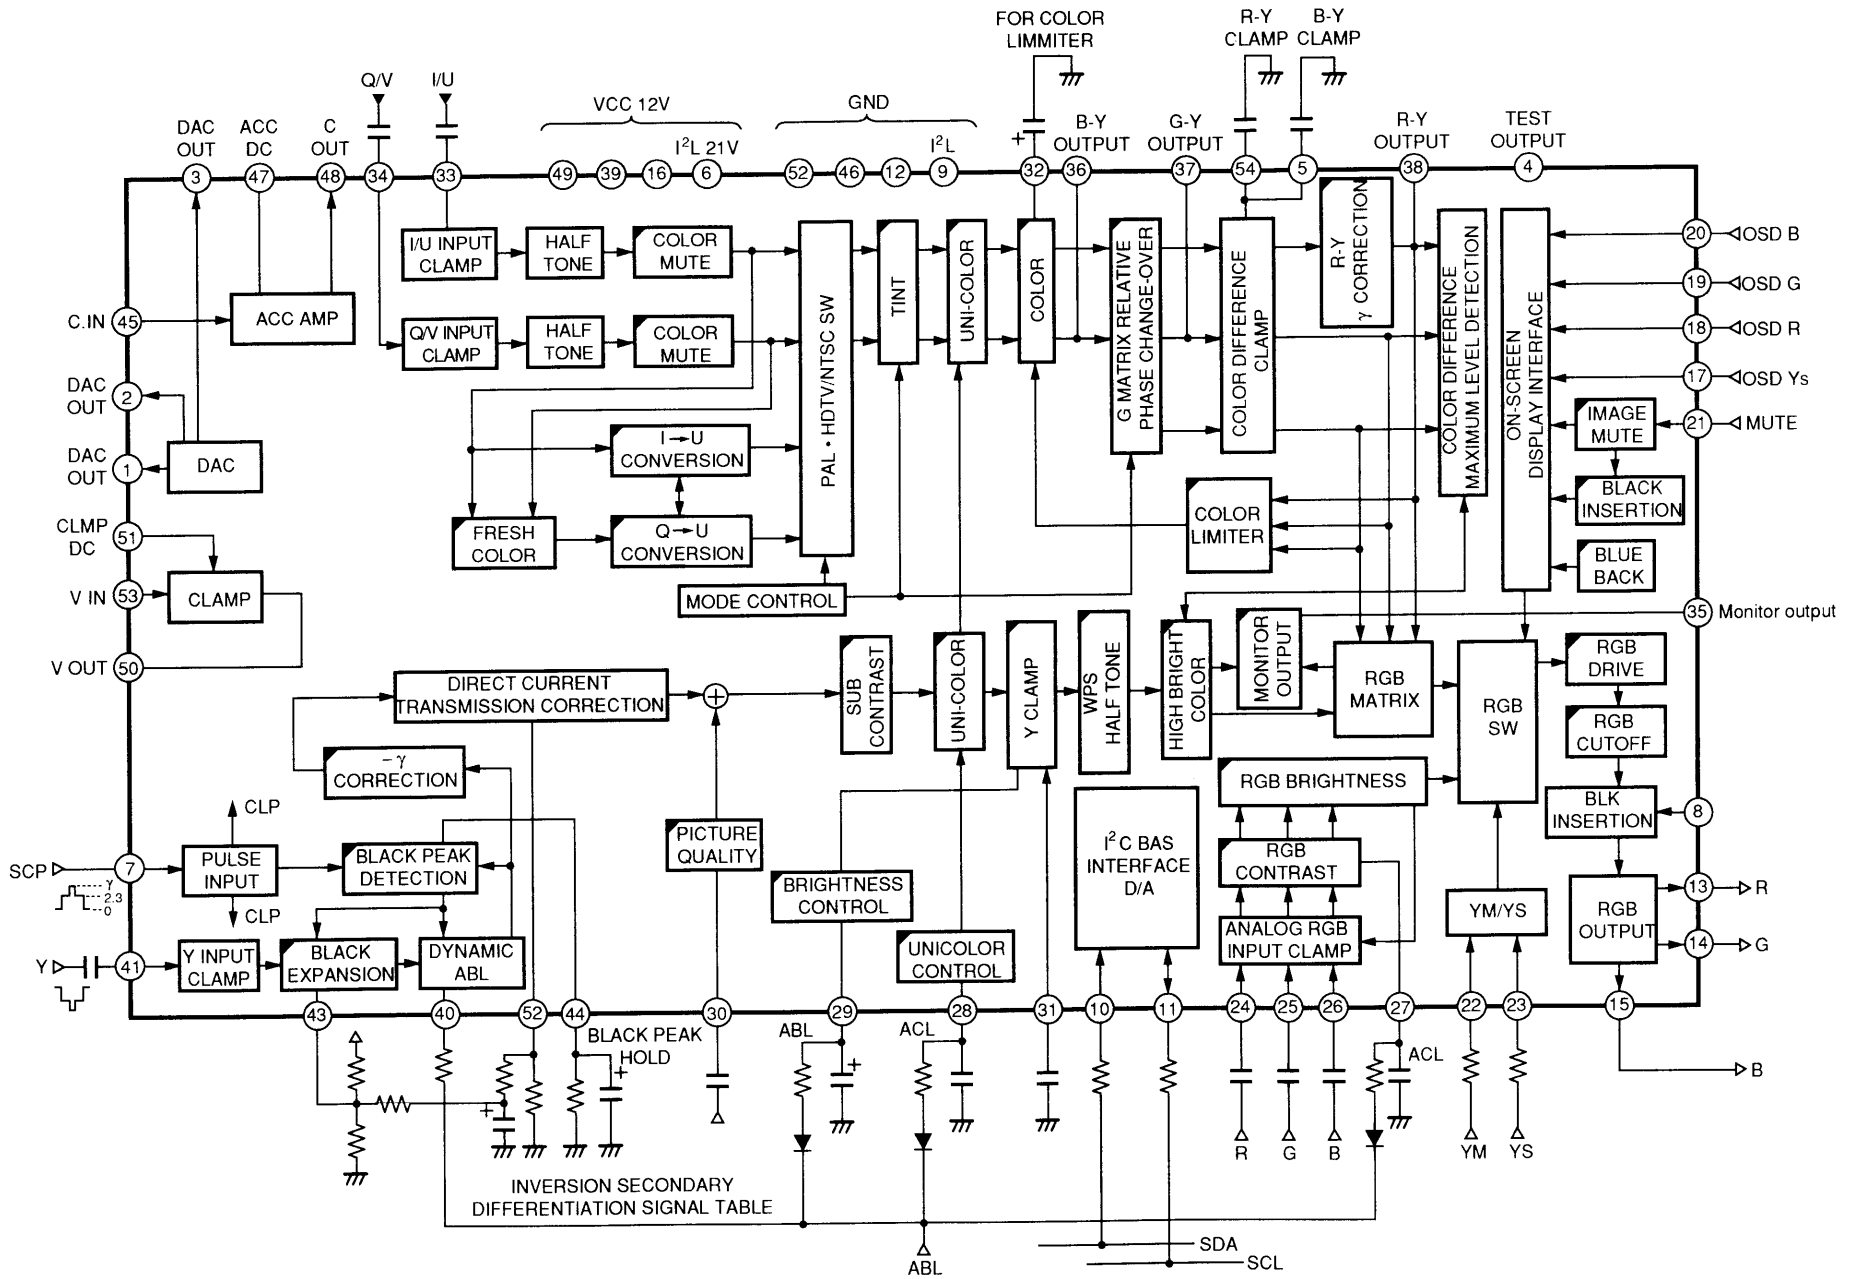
FOR COLOR LIMMITER
R-Y CLAMP
B-Y CLAMP
Q/V
I/U
VCC 12V
GND
DAC OUT
ACC DC
C OUT
$I^2L$ 21V
$I^2L$
B-Y OUTPUT
G-Y OUTPUT
R-Y OUTPUT
TEST OUTPUT
3
47
48
34
33
49
39
16
6
52
46
12
9
32
36
37
54
5
38
4
I/U INPUT CLAMP
HALF TONE
COLOR MUTE
Q/V INPUT CLAMP
HALF TONE
COLOR MUTE
PAL • HDTV/NTSC SW
TINT
UNI-COLOR
COLOR
G MATRIX RELATIVE PHASE CHANGE-OVER
COLOR DIFFERENCE CLAMP
R-Y γ CORRECTION
COLOR DIFFERENCE MAXIMUM LEVEL DETECTION
ON-SCREEN DISPLAY INTERFACE
20 OSD B
19 OSD G
18 OSD R
17 OSD Ys
21 MUTE
IMAGE MUTE
BLACK INSERTION
BLUE BACK
C.IN 45
ACC AMP
DAC OUT 2
DAC OUT 1
DAC
CLMP DC 51
V IN 53
CLAMP
V OUT 50
I → U CONVERSION
Q → U CONVERSION
FRESH COLOR
MODE CONTROL
COLOR LIMITER
35 Monitor output
DIRECT CURRENT TRANSMISSION CORRECTION
SUB CONTRAST
UNI-COLOR
Y CLAMP
WPS HALF TONE
HIGH BRIGHT COLOR
MONITOR OUTPUT
RGB MATRIX
RGB SW
RGB DRIVE
RGB CUTOFF
BLK INSERTION
8
- γ CORRECTION
CLP
SCP 7
PULSE INPUT
BLACK PEAK DETECTION
CLP
Y 2.3 0
PICTURE QUALITY
BRIGHTNESS CONTROL
$I^2C$ BAS INTERFACE D/A
RGB BRIGHTNESS
RGB CONTRAST
ANALOG RGB INPUT CLAMP
YM/YS
RGB OUTPUT
13 R
14 G
Y 41
Y INPUT CLAMP
BLACK EXPANSION
DYNAMIC ABL
UNICOLOR CONTROL
43
40
52
44
BLACK PEAK HOLD
30
29
28
31
10
11
24
25
26
27
22
23
15
ABL
ACL
ACL
B
R
G
B
YM
YS
INVERSION SECONDARY DIFFERENTIATION SIGNAL TABLE
ABL
SDA
SCL